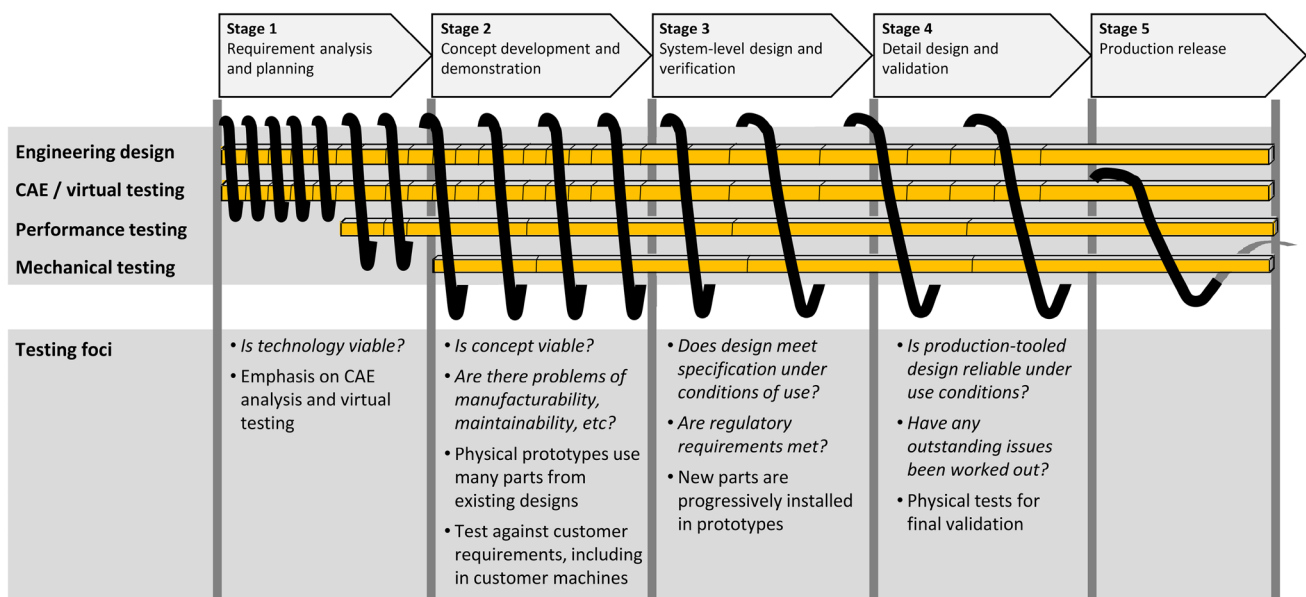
Stage 1
Requirement analysis and planning

Stage 2
Concept development and demonstration

Stage 3
System-level design and verification

Stage 4
Detail design and validation

Stage 5
Production release

Engineering design

CAE / virtual testing

Performance testing

Mechanical testing

Testing foci

• Is technology viable?
• Emphasis on CAE analysis and virtual testing

• Is concept viable?
• Are there problems of manufacturability, maintainability, etc?
• Physical prototypes use many parts from existing designs
• Test against customer requirements, including in customer machines

• Does design meet specification under conditions of use?
• Are regulatory requirements met?
• New parts are progressively installed in prototypes

• Is production-tooled design reliable under use conditions?
• Have any outstanding issues been worked out?
• Physical tests for final validation